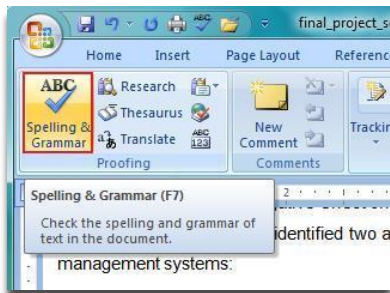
final_project_s

Home Insert Page Layout Referenc

ABC

Spelling & Grammar

Research

Thesaurus

Translate

ABC 123

Proofing

New Comment

Comments

Tracking

Spelling & Grammar (F7)

Check the spelling and grammar of text in the document.

identified two a

management systems: